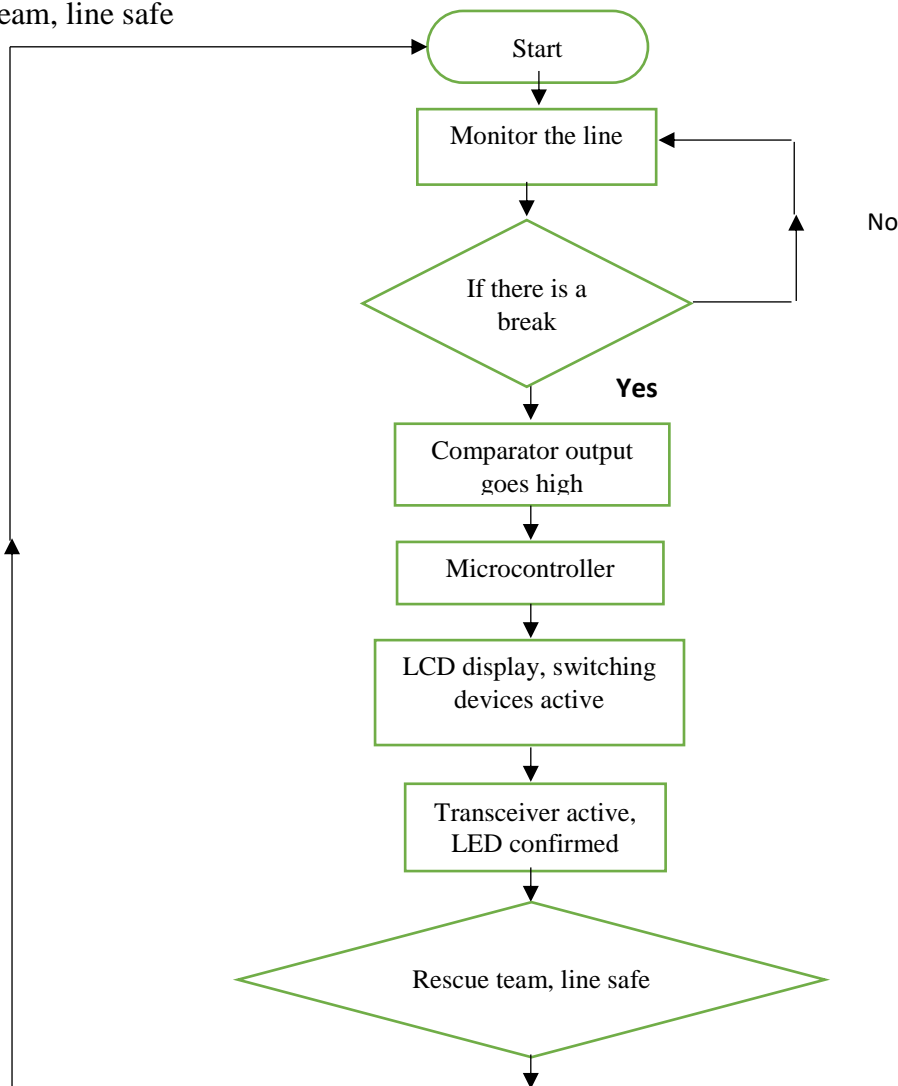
eam, line safe

Start

Monitor the line

No

If there is a break

Yes

Comparator output goes high

Microcontroller

LCD display, switching devices active

Transceiver active, LED confirmed

Rescue team, line safe